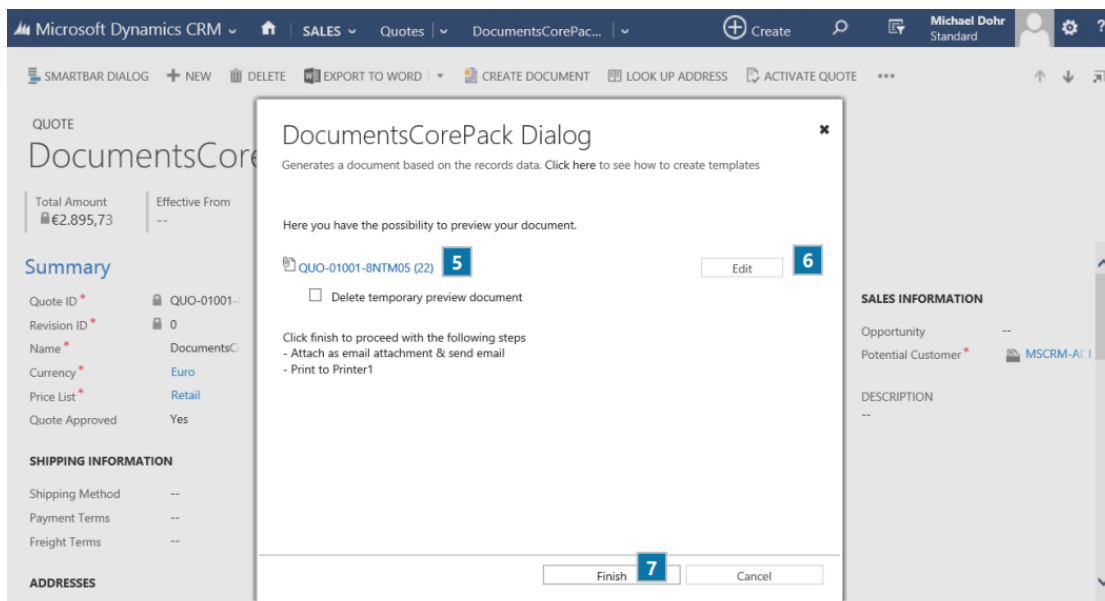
Microsoft Dynamics CRM SALES Quotes DocumentsCorePac... Create Michael Dohr Standard

SMARTBAR DIALOG + NEW DELETE EXPORT TO WORD CREATE DOCUMENT LOOK UP ADDRESS ACTIVATE QUOTE •••

QUOTE
DocumentsCore

Total Amount
€2.895,73

Effective From
--

Summary

Quote ID * QUO-01001-
Revision ID * 0
Name * DocumentsC
Currency * Euro
Price List * Retail
Quote Approved Yes

SHIPPING INFORMATION

Shipping Method --
Payment Terms --
Freight Terms --

ADDRESSES

SALES INFORMATION

Opportunity --
Potential Customer * MSCRM-AI

DESCRIPTION
--

DocumentsCorePack Dialog
Generates a document based on the records data. Click here to see how to create templates

Here you have the possibility to preview your document.

QUO-01001-8NTM05 (22) 5

Edit 6

Delete temporary preview document

Click finish to proceed with the following steps
- Attach as email attachment & send email
- Print to Printer1

Finish 7 Cancel